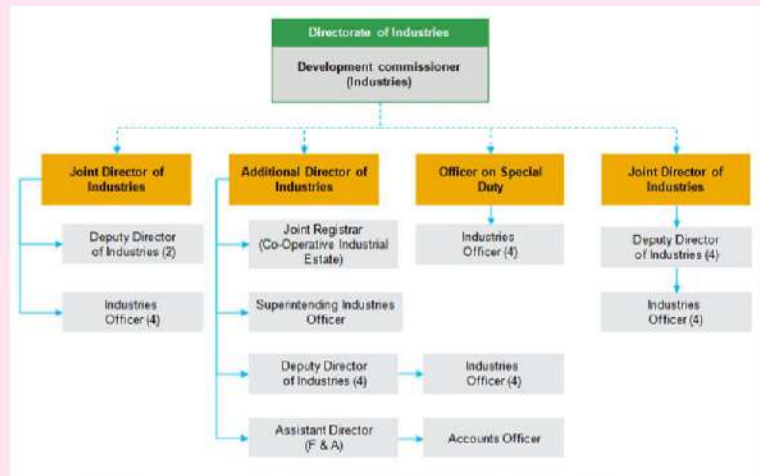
Directorate of Industries

Development commissioner (Industries)

Joint Director of Industries

Deputy Director of Industries (2)

Industries Officer (4)

Additional Director of Industries

Joint Registrar (Co-Operative Industrial Estate)

Superintending Industries Officer

Deputy Director of Industries (4)

Industries Officer (4)

Assistant Director (F & A)

Accounts Officer

Officer on Special Duty

Industries Officer (4)

Joint Director of Industries

Deputy Director of Industries (4)

Industries Officer (4)